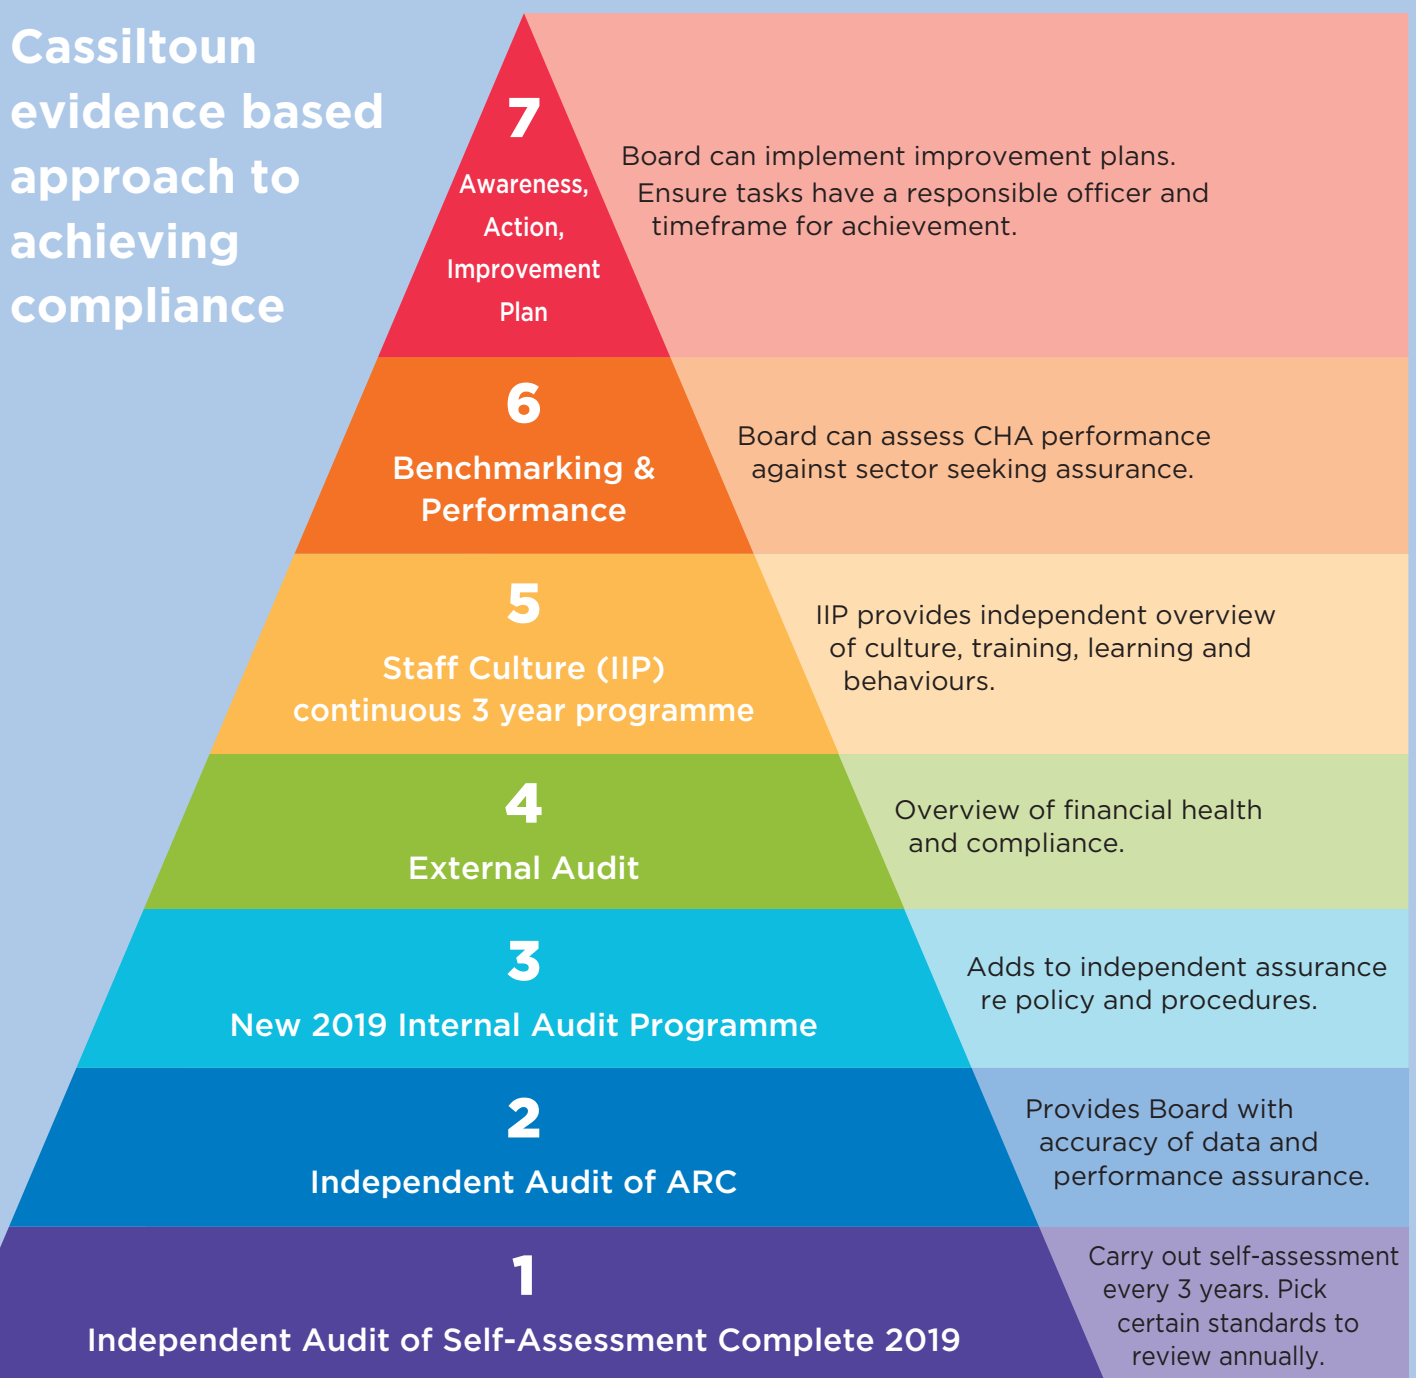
Cassiltoun evidence based approach to achieving compliance

7
Awareness, Action, Improvement Plan

Board can implement improvement plans. Ensure tasks have a responsible officer and timeframe for achievement.

6
Benchmarking & Performance

Board can assess CHA performance against sector seeking assurance.

5
Staff Culture (IIP) continuous 3 year programme

IIP provides independent overview of culture, training, learning and behaviours.

4
External Audit

Overview of financial health and compliance.

3
New 2019 Internal Audit Programme

Adds to independent assurance re policy and procedures.

2
Independent Audit of ARC

Provides Board with accuracy of data and performance assurance.

1
Independent Audit of Self-Assessment Complete 2019

Carry out self-assessment every 3 years. Pick certain standards to review annually.